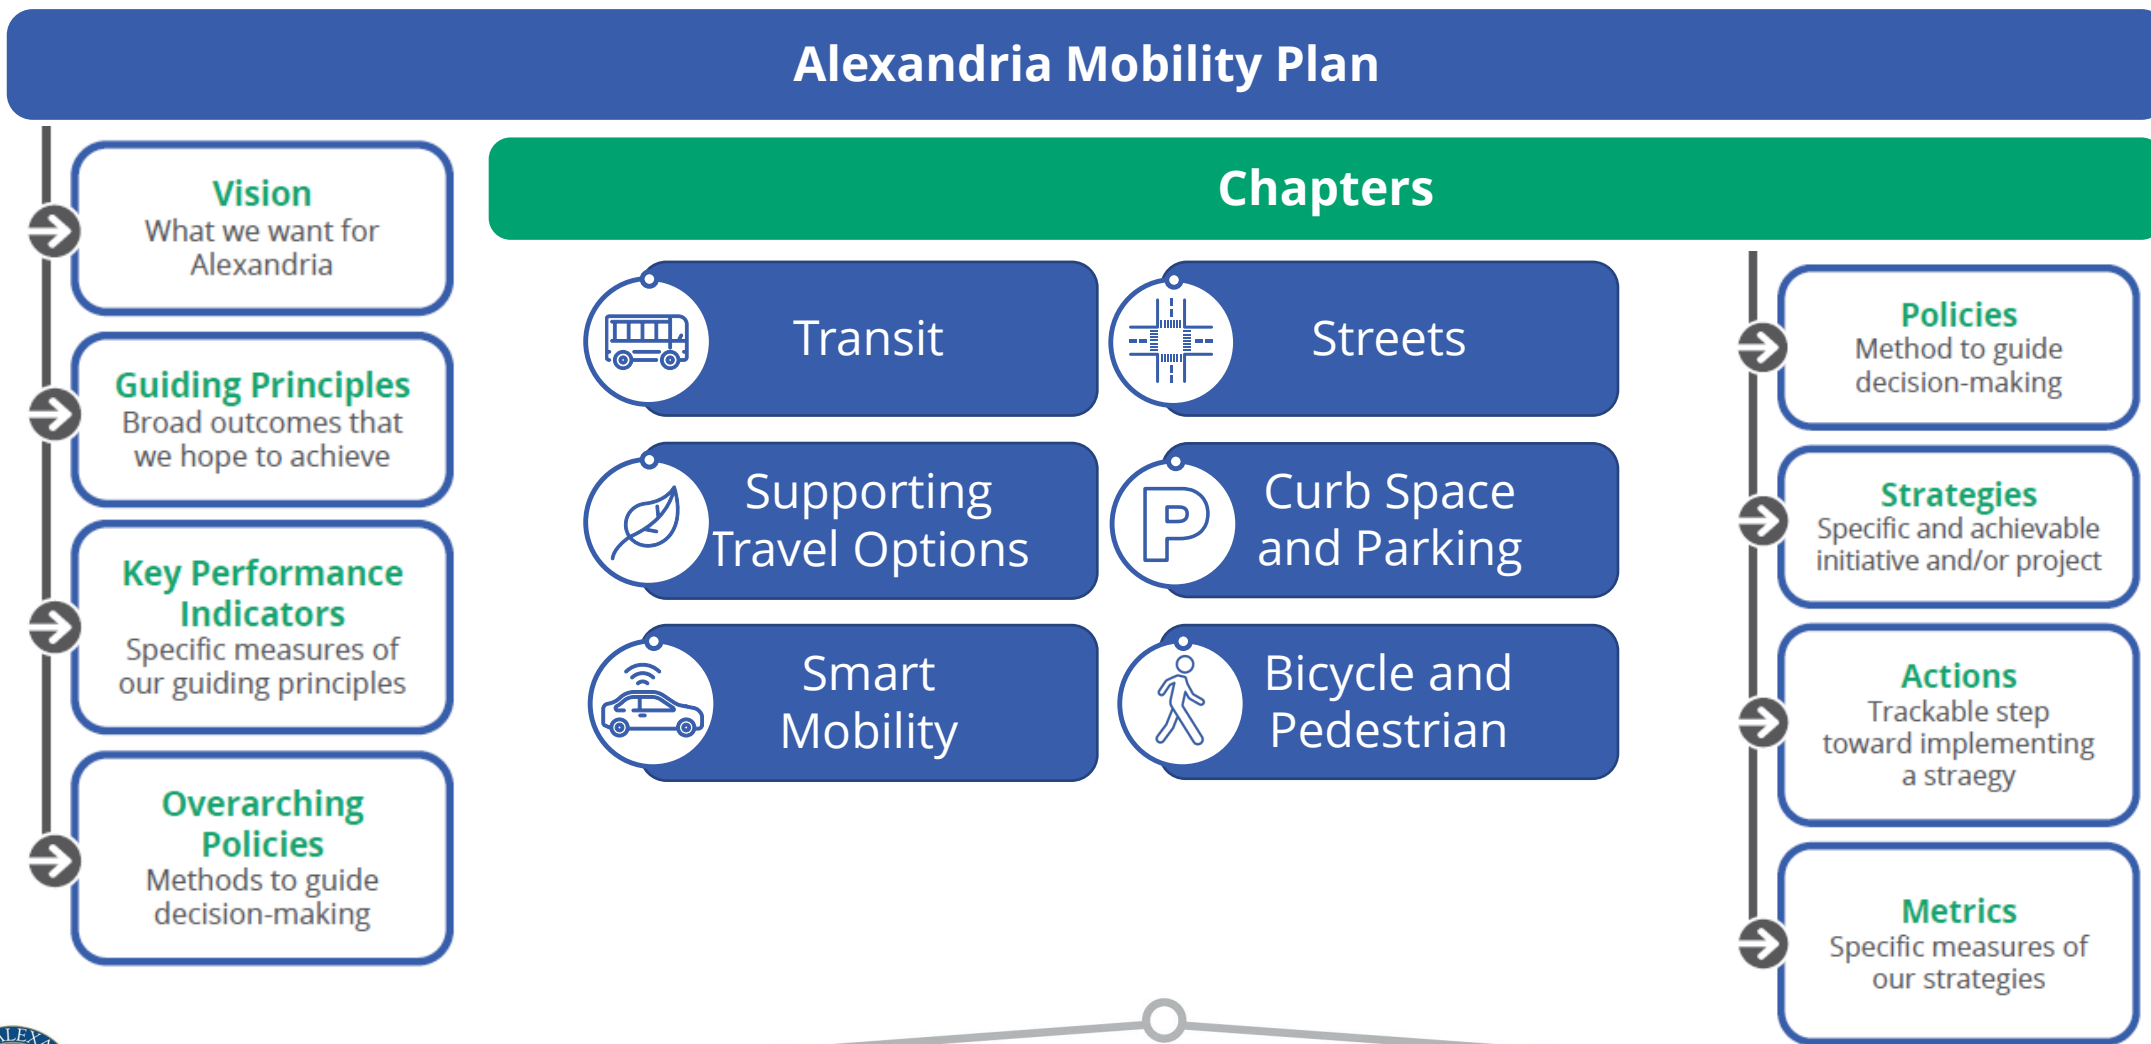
Alexandria Mobility Plan

Vision
What we want for Alexandria

Guiding Principles
Broad outcomes that we hope to achieve

Key Performance Indicators
Specific measures of our guiding principles

Overarching Policies
Methods to guide decision-making

Chapters

Transit

Streets

Supporting Travel Options

Curb Space and Parking

Smart Mobility

Bicycle and Pedestrian

Policies
Method to guide decision-making

Strategies
Specific and achievable initiative and/or project

Actions
Trackable step toward implementing a straegy

Metrics
Specific measures of our strategies